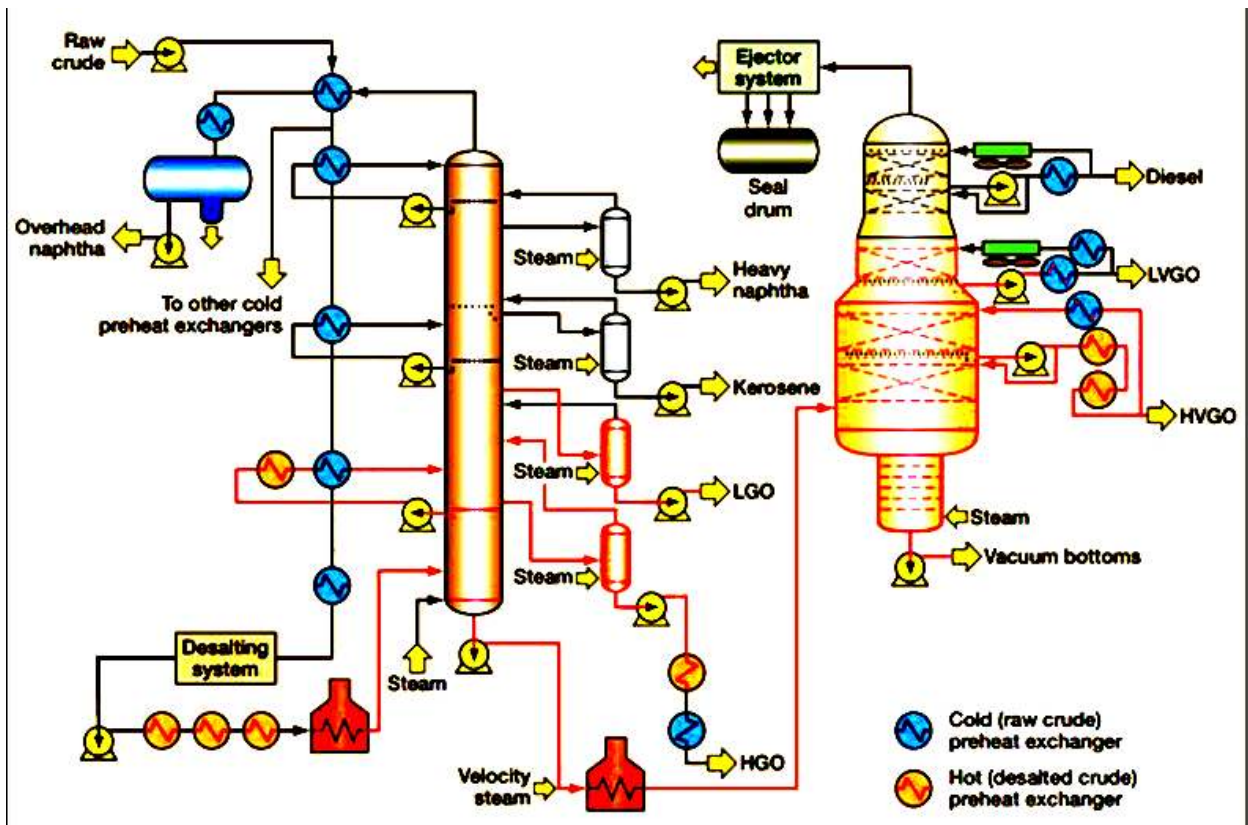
Raw crude

Overhead naphtha

To other cold preheat exchangers

Steam

Heavy naphtha

Steam

Kerosene

Steam

LGO

Steam

Desalting system

Steam

HGO

Velocity steam

Ejector system

Seal drum

Diesel

LVGO

HVGO

Steam

Vacuum bottoms

Cold (raw crude) preheat exchanger

Hot (desalted crude) preheat exchanger